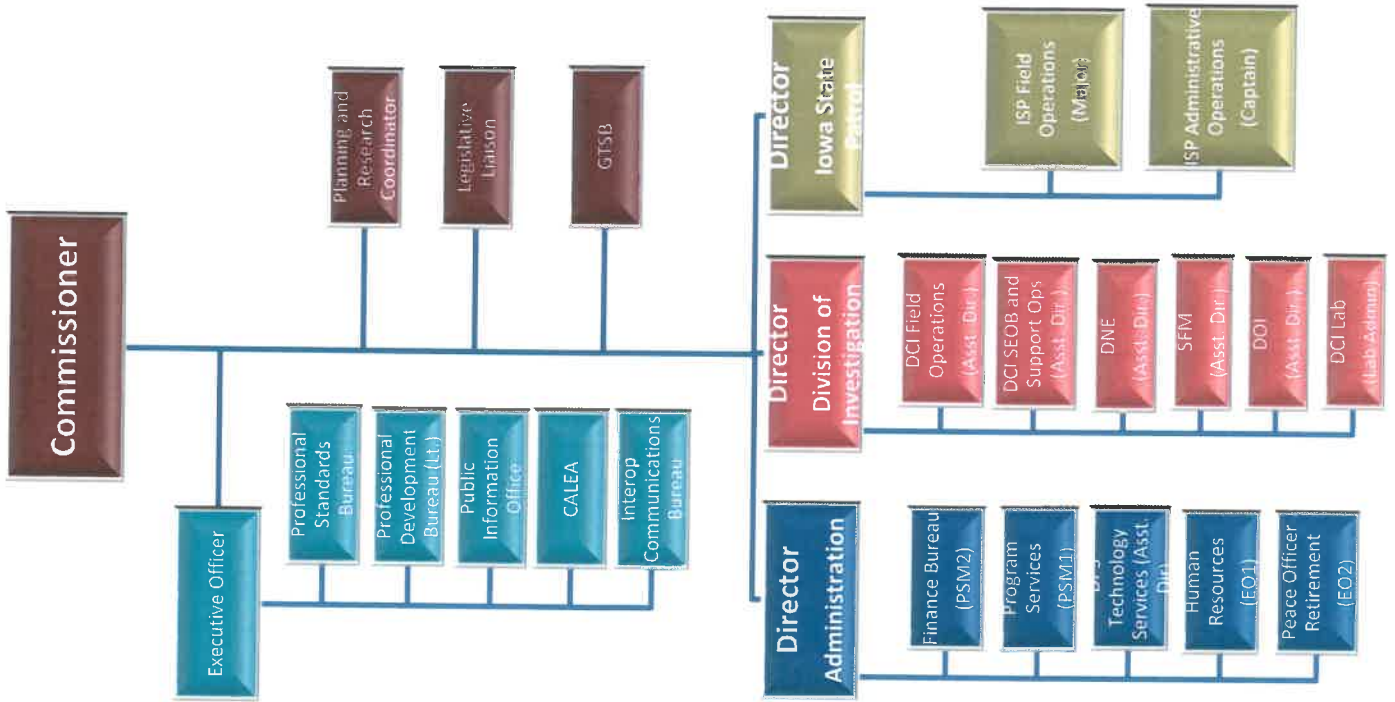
Commissioner

Planning and Research Coordinator

Legislative Liaison

GTSB

Executive Officer

Professional Standards Bureau

Professional Development Bureau (Lt.)

Public Information Office

CALEA

Interop Communications Bureau

Director Iowa State Patrol

ISP Field Operations (Major)

ISP Administrative Operations (Captain)

Director Division of Investigation

DCI Field Operations (Asst. Dir.)

DCI SEOB and Support Ops (Asst. Dir.)

DNE (Asst. Dir.)

SFM (Asst. Dir.)

DOI (Asst. Dir.)

DCI Lab (Lab Admin.)

Director Administration

Finance Bureau (PSM2)

Program Services (PSM1)

DPS Technology Services (Asst. Dir)

Human Resources (EO1)

Peace Officer Retirement (EO2)